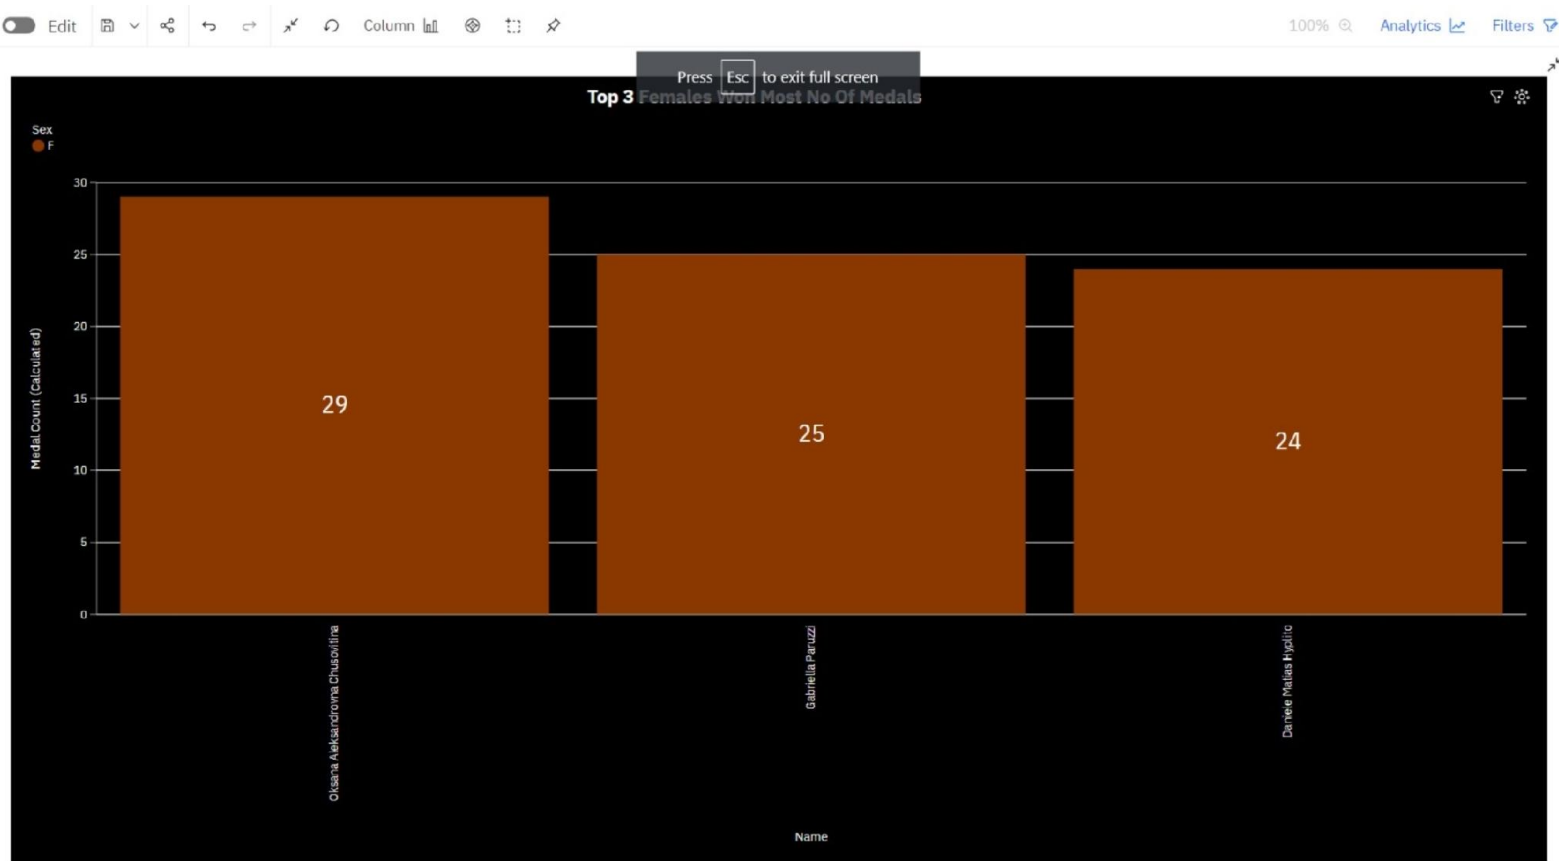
Edit Column 100% Analytics Filters

Press Esc to exit full screen

Top 3 Females Won Most No Of Medals

Sex
F

Medal Count (Calculated)

30
25
20
15
10
5
0

29
25
24

Oksana Aleksandrovna Chusovitina
Gabriella Paruzzi
Daniele Matias Hypólito

Name